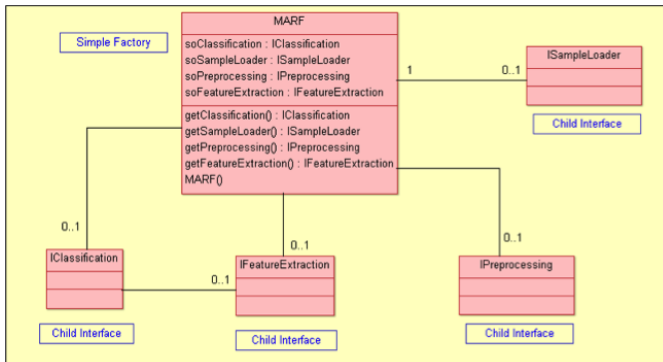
MARF

Simple Factory

soClassification : IClassification
soSampleLoader : ISampleLoader
soPreprocessing : IPreprocessing
soFeatureExtraction : IFeatureExtraction

getClassification() : IClassification
getSampleLoader() : ISampleLoader
getPreprocessing() : IPreprocessing
getFeatureExtraction() : IFeatureExtraction
MARF()

1

0..1

ISampleLoader

Child Interface

0..1

IClassification

0..1

0..1

IFeatureExtraction

0..1

IPreprocessing

Child Interface

Child Interface

Child Interface